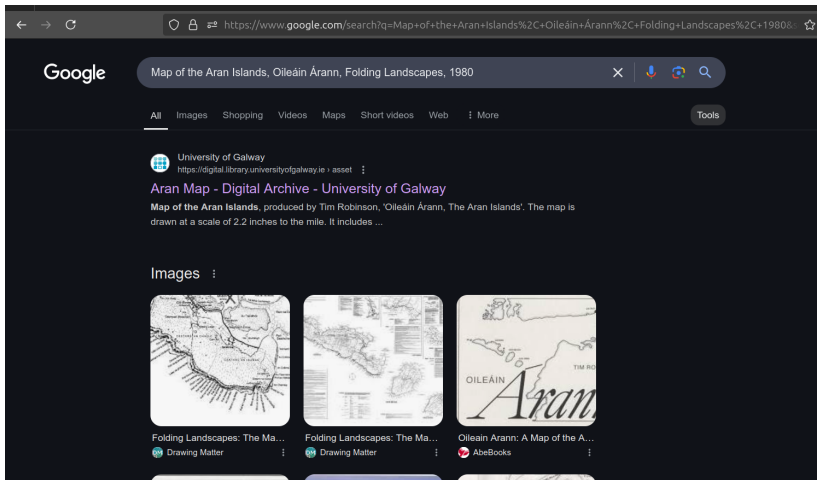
https://www.google.com/search?q=Map+of+the+Aran+Islands%2C+Oileáin+Árann%2C+Folding+Landscapes%2C+1980&

Google

Map of the Aran Islands, Oileáin Árann, Folding Landscapes, 1980

All Images Shopping Videos Maps Short videos Web ⋮ More

Tools

University of Galway
https://digital.library.universityofgalway.ie › asset ⋮

Aran Map - Digital Archive - University of Galway

**Map of the Aran Islands**, produced by Tim Robinson, 'Oileáin Árann, The Aran Islands'. The map is drawn at a scale of 2.2 inches to the mile. It includes ...

Images ⋮

OILEÁIN
Aran
TIM RO

Folding Landscapes: The Ma...
Drawing Matter ⋮

Folding Landscapes: The Ma...
Drawing Matter ⋮

Oileain Arann: A Map of the A...
AbeBooks ⋮